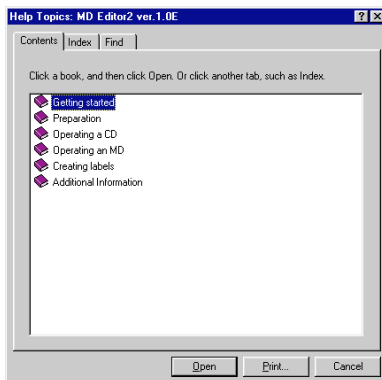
Help Topics: MD Editor2 ver.1.0E

? X

Contents | Index | Find

Click a book, and then click Open. Or click another tab, such as Index.

Getting started
Preparation
Operating a CD
Operating an MD
Creating labels
Additional Information

Open | Print... | Cancel